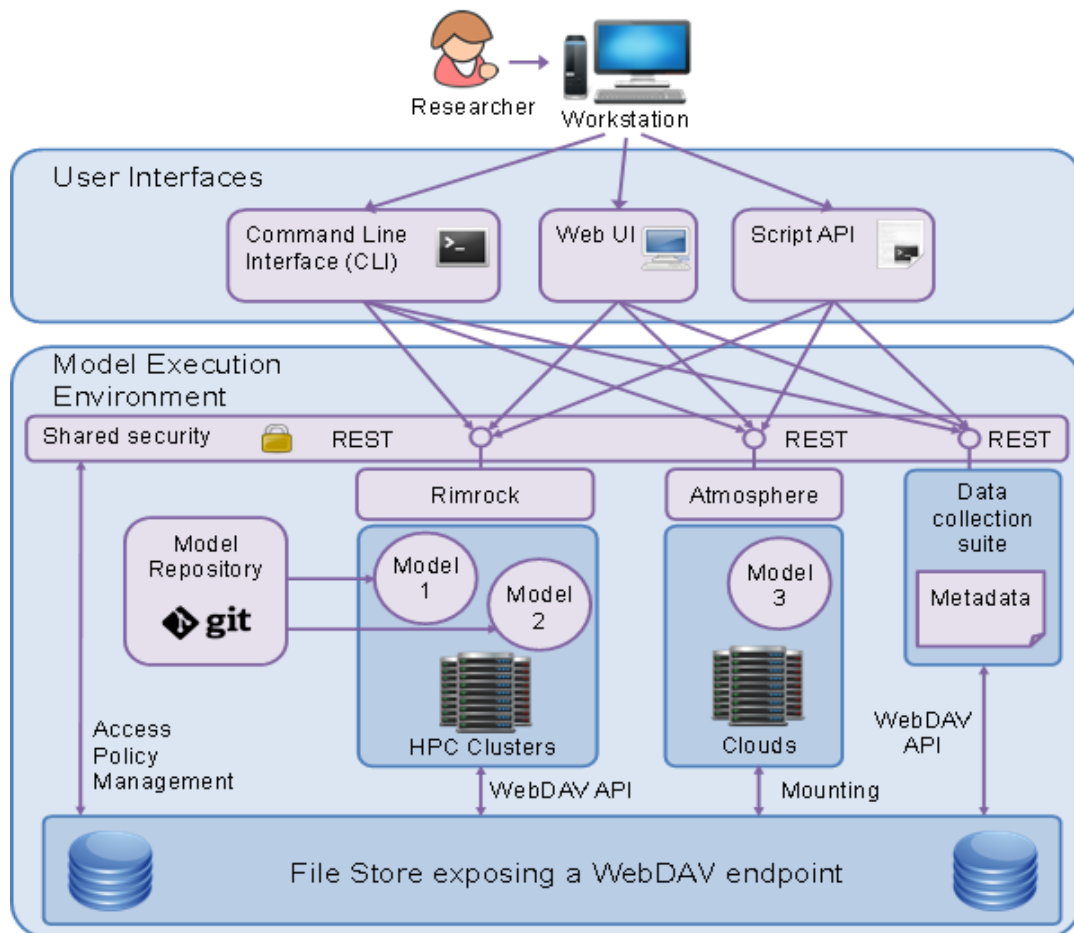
Researcher

Workstation

User Interfaces

Command Line Interface (CLI)

Web UI

Script API

Model Execution Environment

Shared security

REST

REST

REST

Rimrock

Atmosphere

Data collection suite

Model Repository

git

Model 1

Model 2

Model 3

Metadata

HPC Clusters

Clouds

Access Policy Management

WebDAV API

WebDAV API

Mounting

File Store exposing a WebDAV endpoint